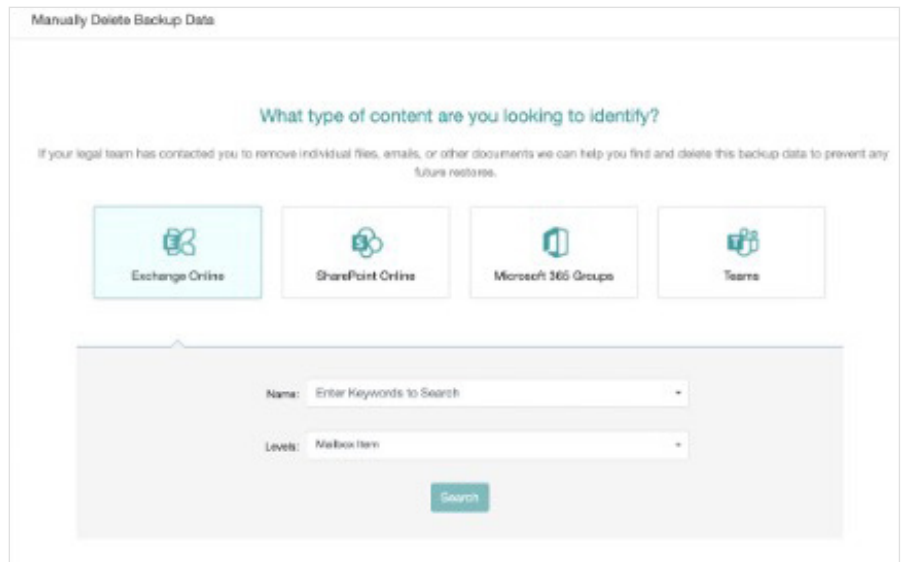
Manually Delete Backup Data

What type of content are you looking to identify?

If your legal team has contacted you to remove individual files, emails, or other documents we can help you find and delete this backup data to prevent any future restores.

Exchange Online

SharePoint Online

Microsoft 365 Groups

Teams

Name: Enter Keywords to Search

Levels: Mailbox Item

Search